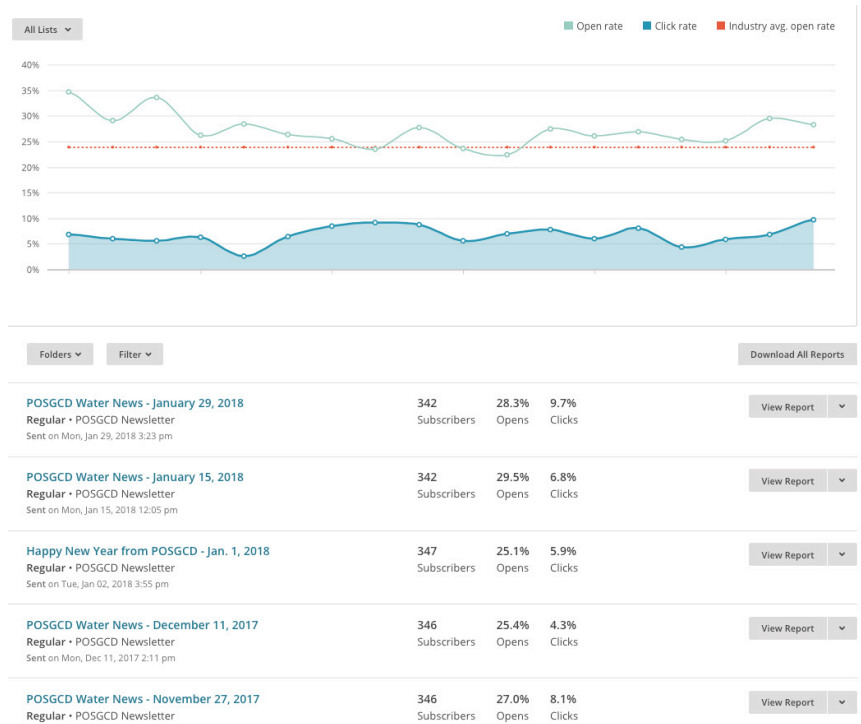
All Lists

Open rate
Click rate
Industry avg. open rate

40%
35%
30%
25%
20%
15%
10%
5%
0%

Folders
Filter
Download All Reports

POSGCD Water News - January 29, 2018
Regular • POSGCD Newsletter
Sent on Mon, Jan 29, 2018 3:23 pm
342 Subscribers
28.3% Opens
9.7% Clicks
View Report

POSGCD Water News - January 15, 2018
Regular • POSGCD Newsletter
Sent on Mon, Jan 15, 2018 12:05 pm
342 Subscribers
29.5% Opens
6.8% Clicks
View Report

Happy New Year from POSGCD - Jan. 1, 2018
Regular • POSGCD Newsletter
Sent on Tue, Jan 02, 2018 3:55 pm
347 Subscribers
25.1% Opens
5.9% Clicks
View Report

POSGCD Water News - December 11, 2017
Regular • POSGCD Newsletter
Sent on Mon, Dec 11, 2017 2:11 pm
346 Subscribers
25.4% Opens
4.3% Clicks
View Report

POSGCD Water News - November 27, 2017
Regular • POSGCD Newsletter
346 Subscribers
27.0% Opens
8.1% Clicks
View Report